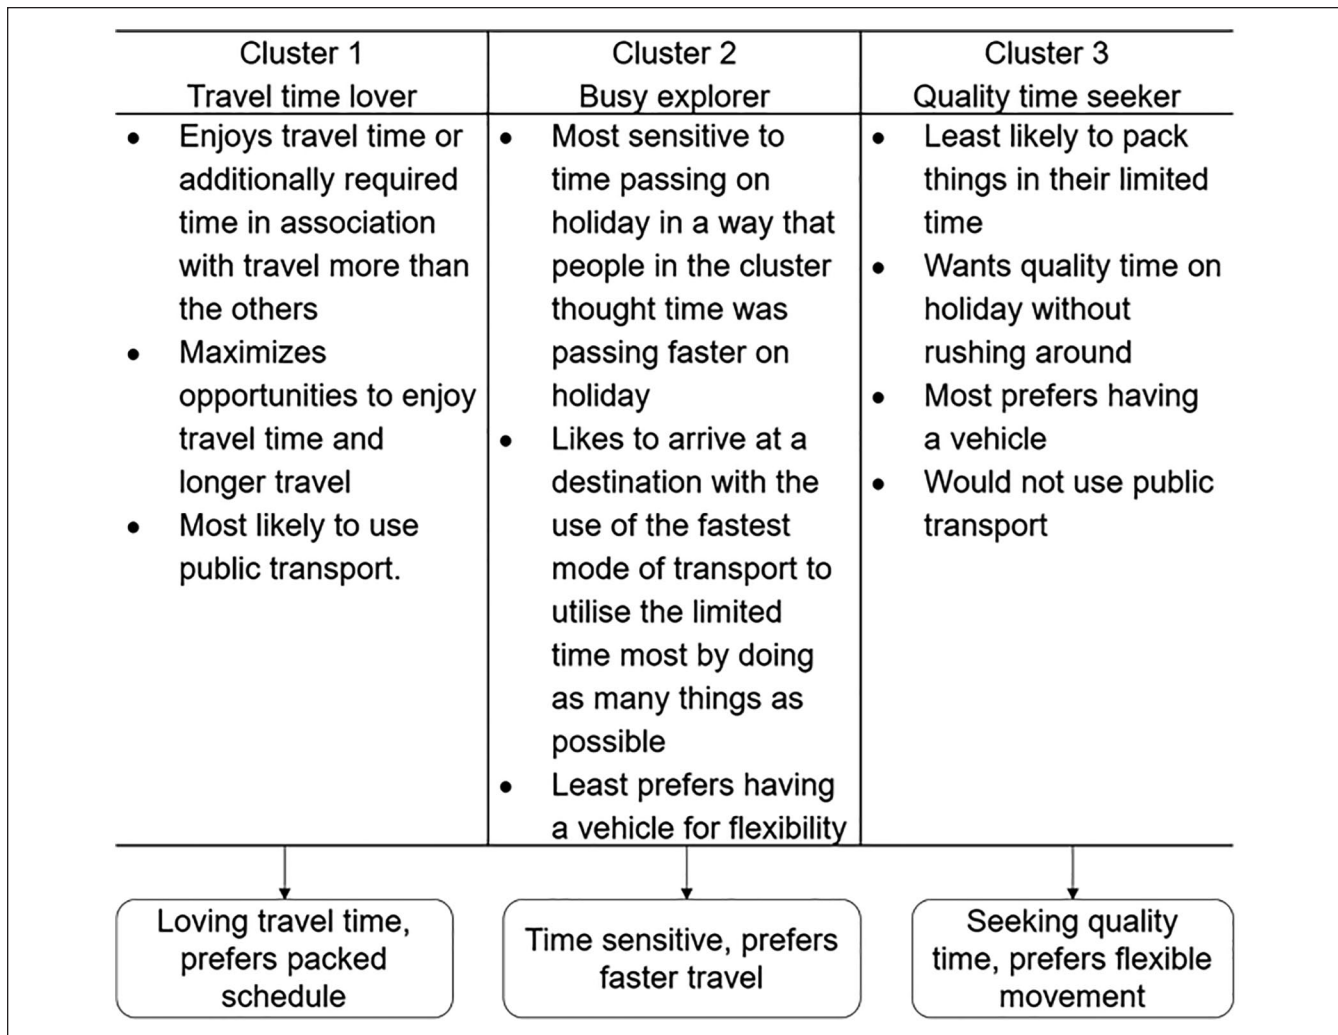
| Cluster 1<br>Travel time lover | Cluster 2<br>Busy explorer | Cluster 3<br>Quality time seeker |
|---|---|---|
| • Enjoys travel time or additionally required time in association with travel more than the others<br>• Maximizes opportunities to enjoy travel time and longer travel<br>• Most likely to use public transport. | • Most sensitive to time passing on holiday in a way that people in the cluster thought time was passing faster on holiday<br>• Likes to arrive at a destination with the use of the fastest mode of transport to utilise the limited time most by doing as many things as possible<br>• Least prefers having a vehicle for flexibility | • Least likely to pack things in their limited time<br>• Wants quality time on holiday without rushing around<br>• Most prefers having a vehicle<br>• Would not use public transport |

Loving travel time, prefers packed schedule

Time sensitive, prefers faster travel

Seeking quality time, prefers flexible movement